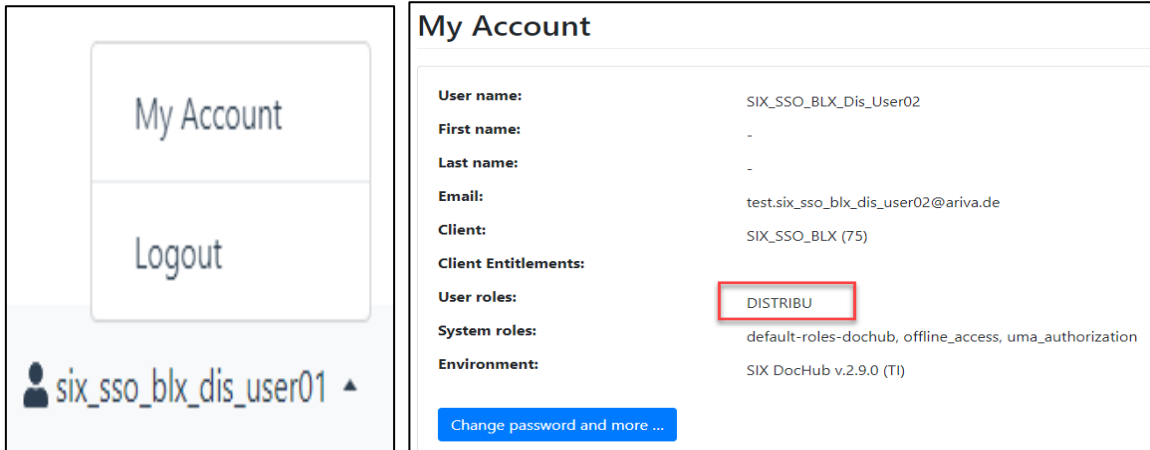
My Account

Logout

six_sso_blx_dis_user01

My Account

| | |
|---|---|
| **User name:** | SIX_SSO_BLX_Dis_User02 |
| **First name:** | - |
| **Last name:** | - |
| **Email:** | test.six_sso_blx_dis_user02@ariva.de |
| **Client:** | SIX_SSO_BLX (75) |
| **Client Entitlements:** | |
| **User roles:** | DISTRIBU |
| **System roles:** | default-roles-dochub, offline_access, uma_authorization |
| **Environment:** | SIX DocHub v.2.9.0 (TI) |

Change password and more ...